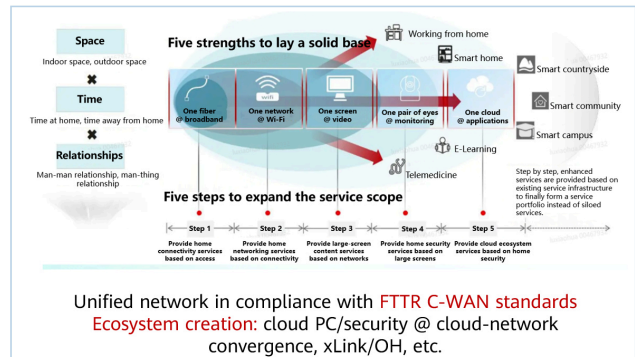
Space

Indoor space, outdoor space

✖

Time

Time at home, time away from home

✖

Relationships

Man-man relationship, man-thing relationship

Five strengths to lay a solid base

One fiber @ broadband

One network @ Wi-Fi

One screen @ video

One pair of eyes @ monitoring

One cloud @ applications

Working from home

Smart home

E-Learning

Telemedicine

Smart countryside

Smart community

Smart campus

Step by step, enhanced services are provided based on existing service infrastructure to finally form a service portfolio instead of siloed services.

Five steps to expand the service scope

Step 1

Provide home connectivity services based on access

Step 2

Provide home networking services based on connectivity

Step 3

Provide large-screen content services based on networks

Step 4

Provide home security services based on large screens

Step 5

Provide cloud ecosystem services based on home security

Unified network in compliance with FTTR C-WAN standards
Ecosystem creation: cloud PC/security @ cloud-network convergence, xLink/OH, etc.